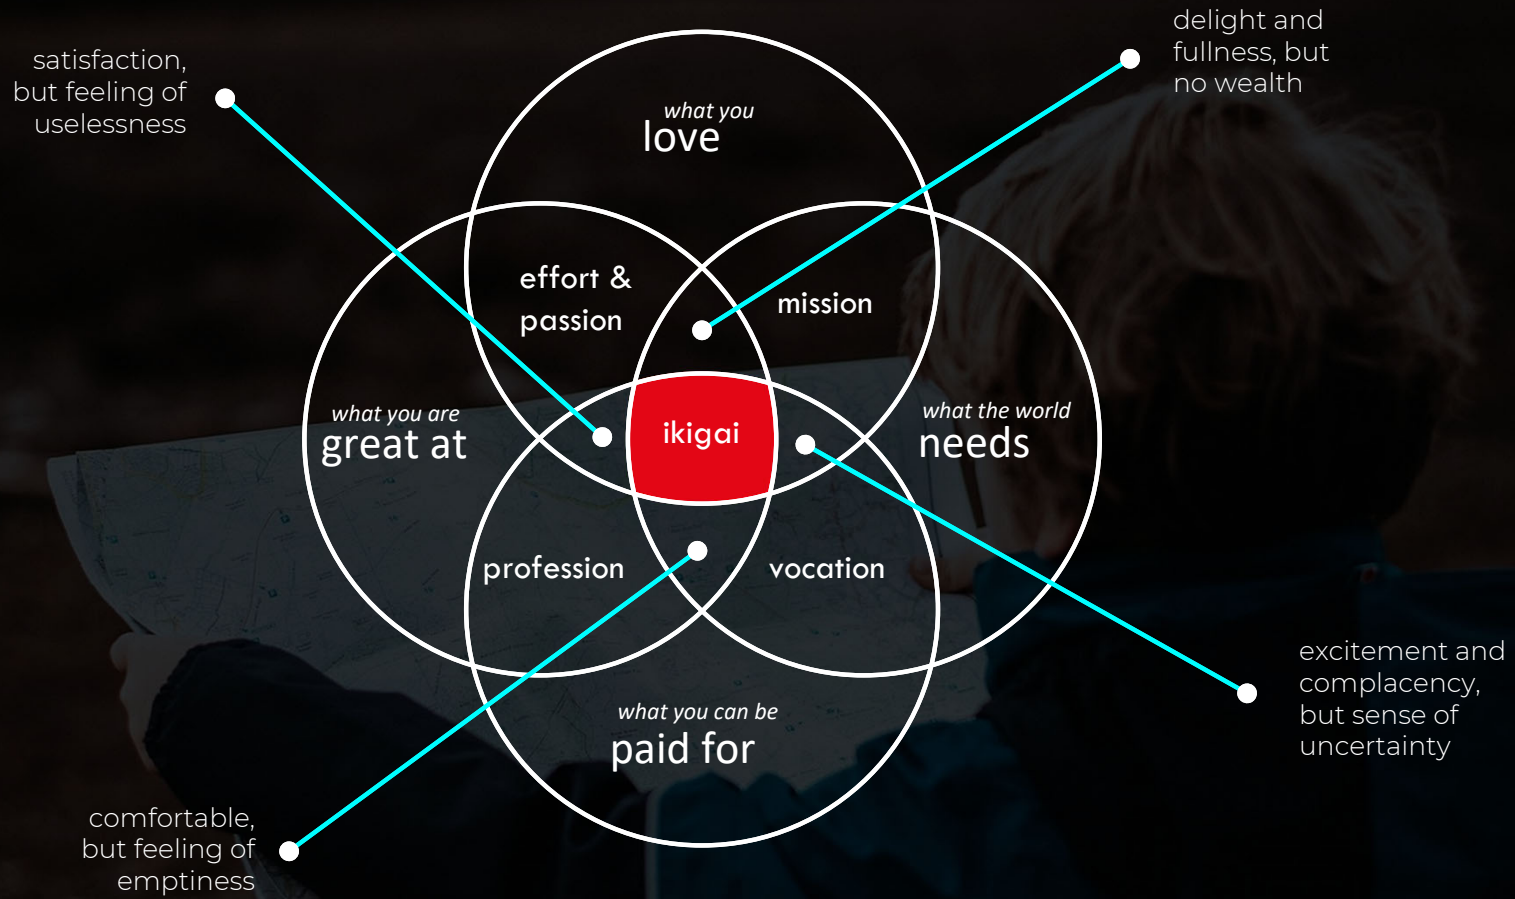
satisfaction, but feeling of uselessness

delight and fullness, but no wealth

what you
love

effort & passion

mission

what you are
great at

ikigai

what the world
needs

profession

vocation

what you can be
paid for

excitement and complacency, but sense of uncertainty

comfortable, but feeling of emptiness